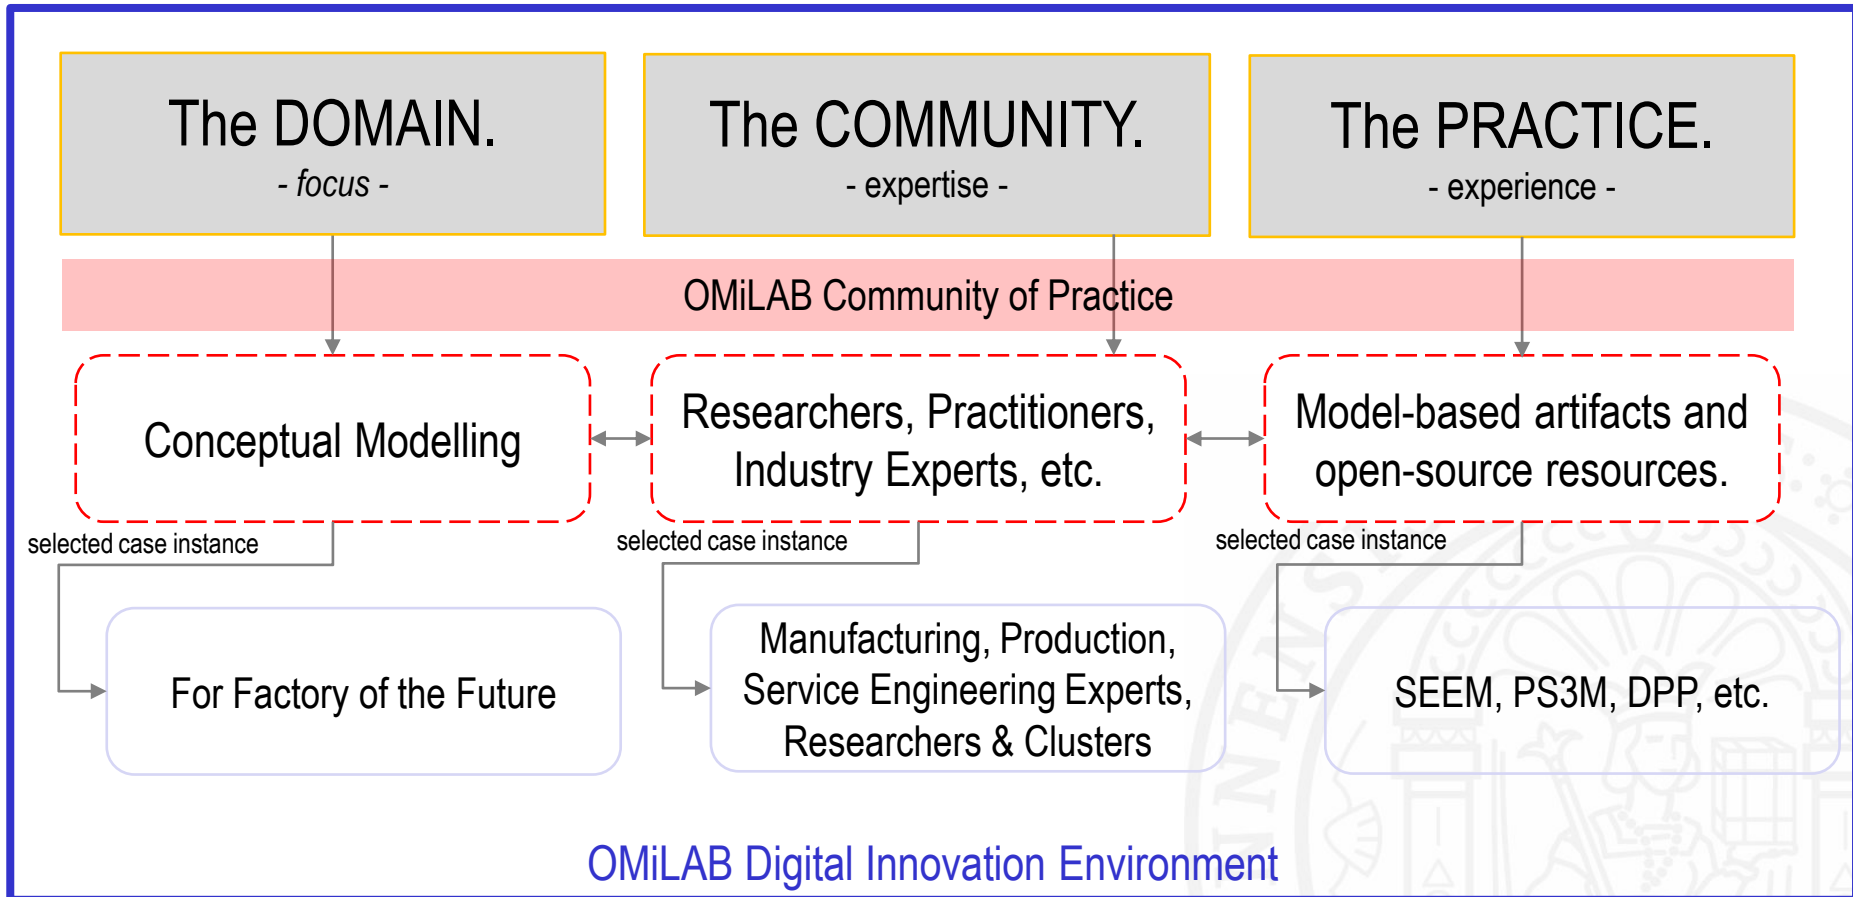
The DOMAIN.
- focus -

The COMMUNITY.
- expertise -

The PRACTICE.
- experience -

OMiLAB Community of Practice

Conceptual Modelling

Researchers, Practitioners, Industry Experts, etc.

Model-based artifacts and open-source resources.

selected case instance

selected case instance

selected case instance

For Factory of the Future

Manufacturing, Production, Service Engineering Experts, Researchers & Clusters

SEEM, PS3M, DPP, etc.

OMiLAB Digital Innovation Environment